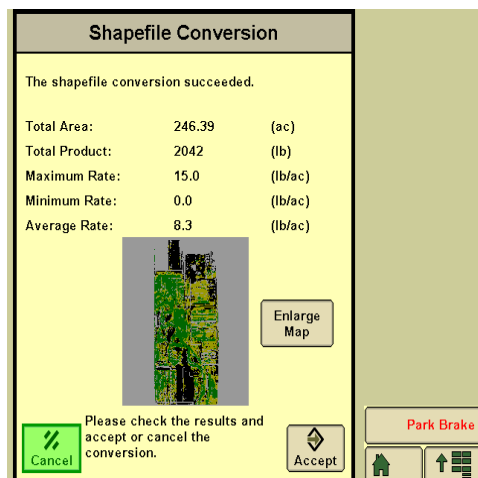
Shapefile Conversion

The shapefile conversion succeeded.

| Total Area: | 246.39 | (ac) |
|---|---|---|
| Total Product: | 2042 | (lb) |
| Maximum Rate: | 15.0 | (lb/ac) |
| Minimum Rate: | 0.0 | (lb/ac) |
| Average Rate: | 8.3 | (lb/ac) |

Enlarge Map

Please check the results and accept or cancel the conversion.

Cancel

Accept

Park Brake